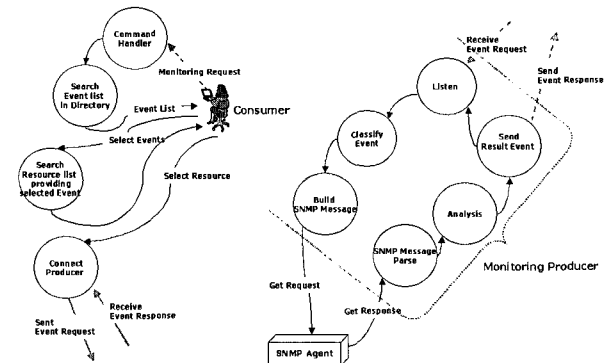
Command Handler

Monitoring Request

Search Event list in Directory

Event List

Consumer

Select Events

Search Resource list providing selected Event

Select Resource

Connect Producer

Receive Event Response

Sent Event Request

Receive Event Request

Send Event Response

Listen

Classify Event

Send Result Event

Build SNMP Message

Analysis

SNMP Message Parse

Monitoring Producer

Get Request

Get Response

SNMP Agent